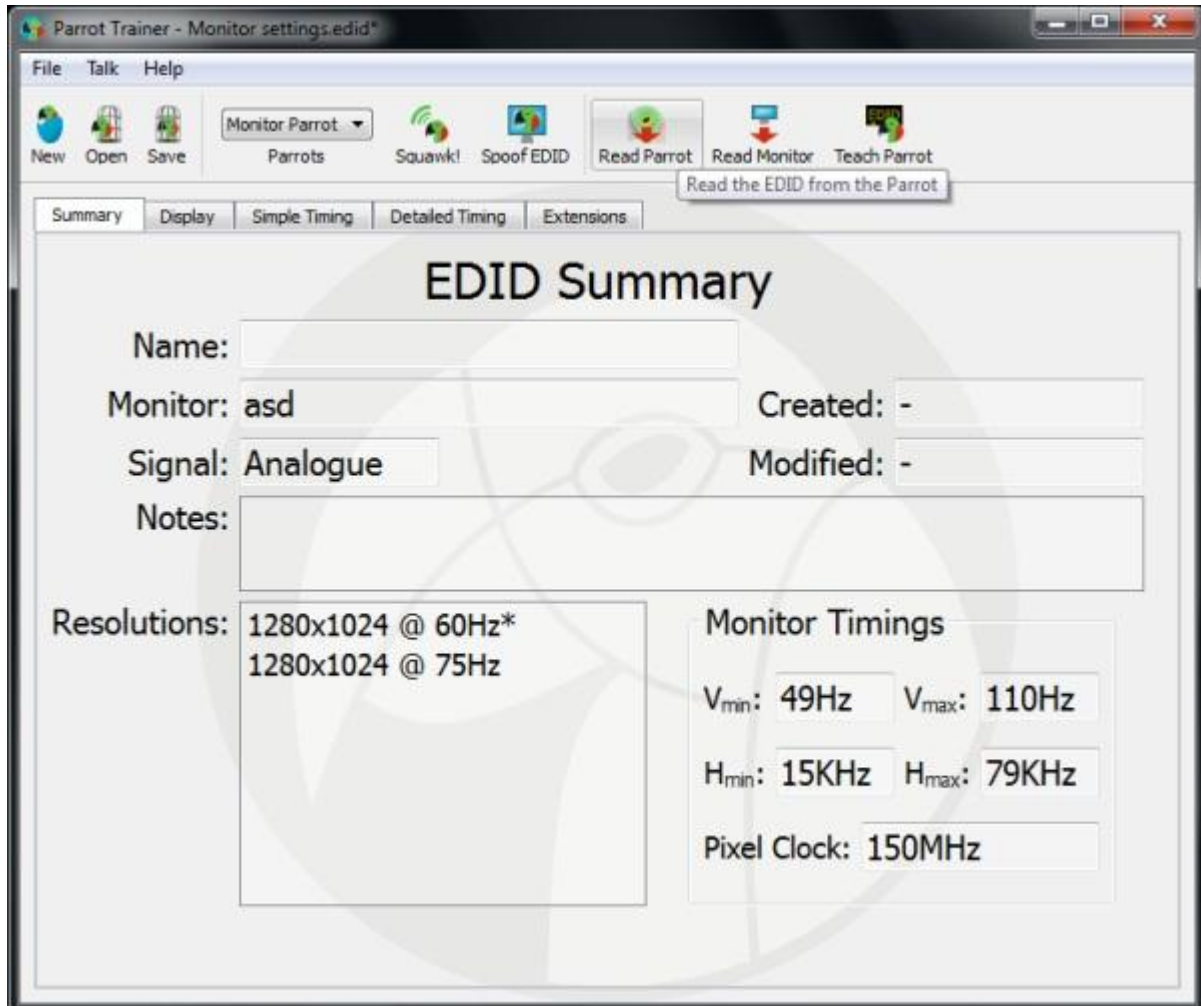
Parrot Trainer - Monitor settings.edid*

File Talk Help

New Open Save

Monitor Parrot

Parrots

Squawk! Spoof EDID

Read Parrot Read Monitor Teach Parrot

Read the EDID from the Parrot

Summary Display Simple Timing Detailed Timing Extensions

EDID Summary

Name:

Monitor: asd

Created: -

Signal: Analogue

Modified: -

Notes:

Resolutions: 1280x1024 @ 60Hz*
1280x1024 @ 75Hz

Monitor Timings

$V_{min}$: 49Hz $V_{max}$: 110Hz

$H_{min}$: 15KHz $H_{max}$: 79KHz

Pixel Clock: 150MHz